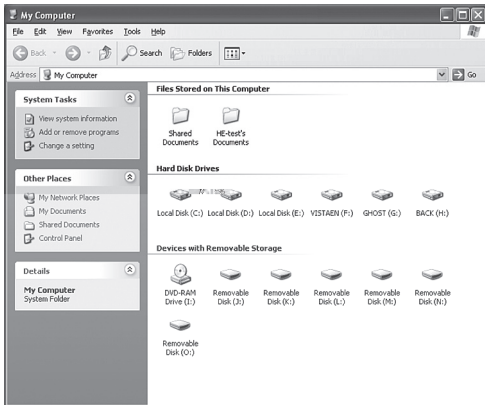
My Computer

File Edit View Favorites Tools Help

Back Search Folders

Address My Computer Go

System Tasks

View system information
Add or remove programs
Change a setting

Other Places

My Network Places
My Documents
Shared Documents
Control Panel

Details

My Computer
System Folder

Files Stored on This Computer

Shared Documents
HE-test's Documents

Hard Disk Drives

Local Disk (C:)
Local Disk (D:)
Local Disk (E:)
VISTAEN (F:)
GHOST (G:)
BACK (H:)

Devices with Removable Storage

DVD-RAM Drive (I:)
Removable Disk (J:)
Removable Disk (K:)
Removable Disk (L:)
Removable Disk (M:)
Removable Disk (N:)
Removable Disk (O:)